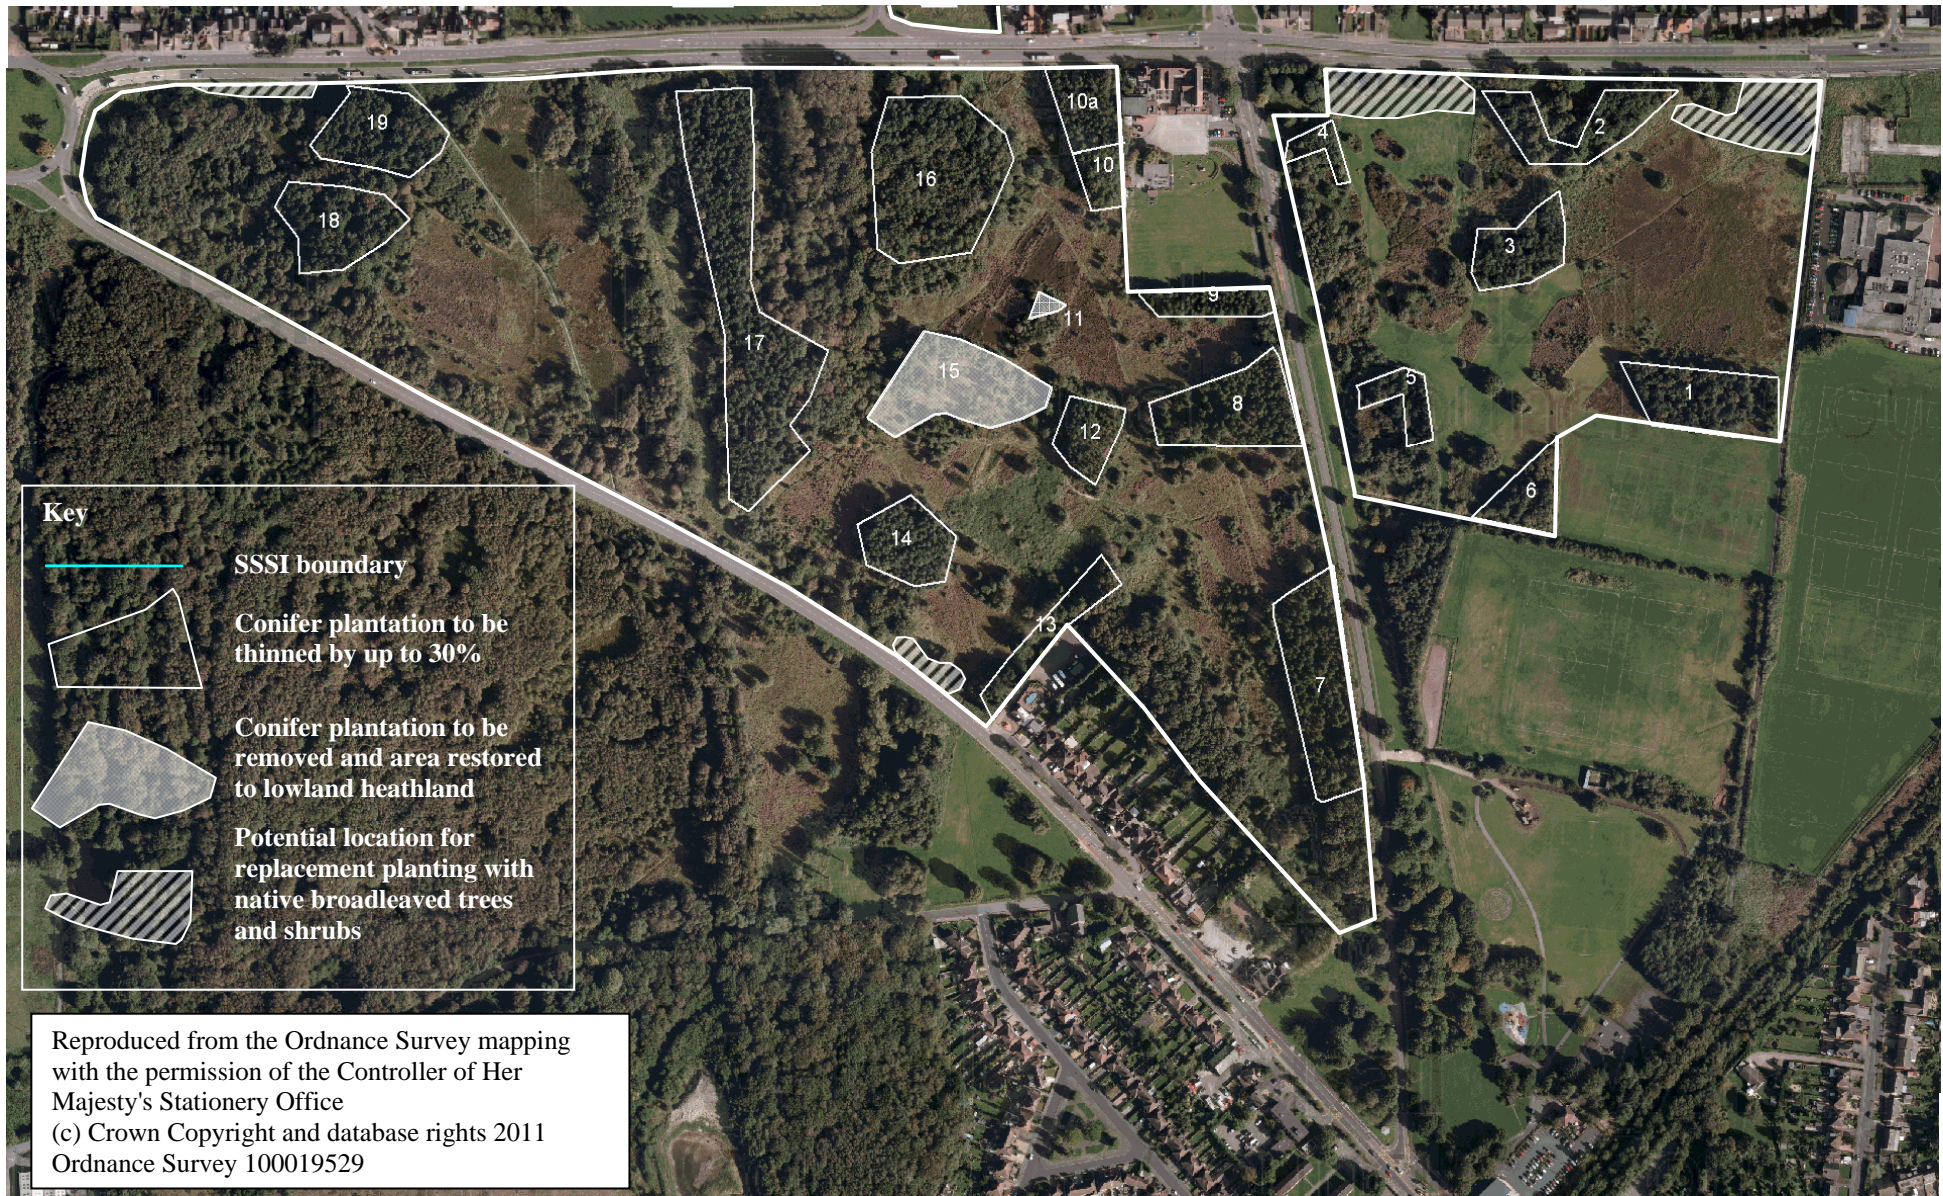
19
18
17
16
10a
10
11
9
15
12
8
14
13
7
4
2
3
5
1
6

Key

SSSI boundary

Conifer plantation to be thinned by up to 30%

Conifer plantation to be removed and area restored to lowland heathland

Potential location for replacement planting with native broadleaved trees and shrubs

Reproduced from the Ordnance Survey mapping with the permission of the Controller of Her Majesty's Stationery Office
(c) Crown Copyright and database rights 2011
Ordnance Survey 100019529